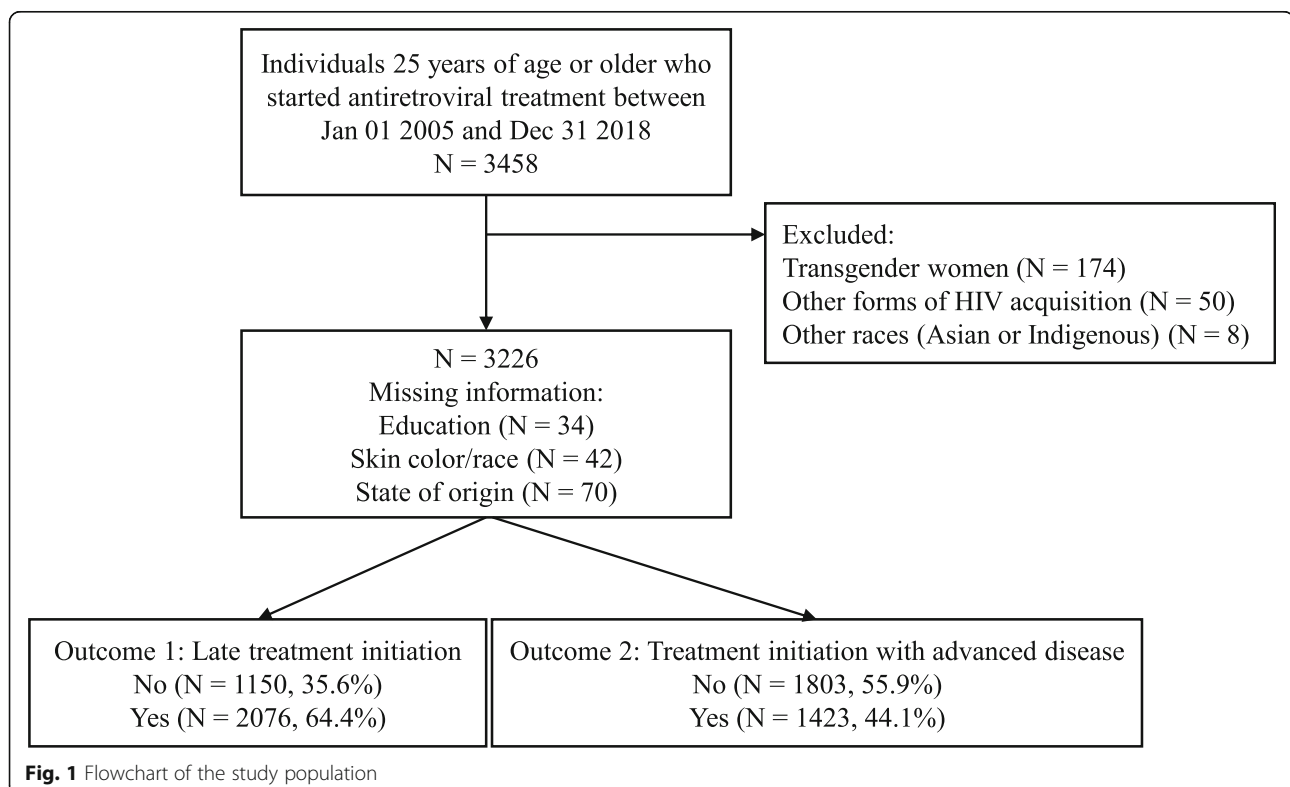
Individuals 25 years of age or older who started antiretroviral treatment between Jan 01 2005 and Dec 31 2018
N = 3458

Excluded:
Transgender women (N = 174)
Other forms of HIV acquisition (N = 50)
Other races (Asian or Indigenous) (N = 8)

N = 3226
Missing information:
Education (N = 34)
Skin color/race (N = 42)
State of origin (N = 70)

Outcome 1: Late treatment initiation
No (N = 1150, 35.6%)
Yes (N = 2076, 64.4%)

Outcome 2: Treatment initiation with advanced disease
No (N = 1803, 55.9%)
Yes (N = 1423, 44.1%)

Fig. 1 Flowchart of the study population